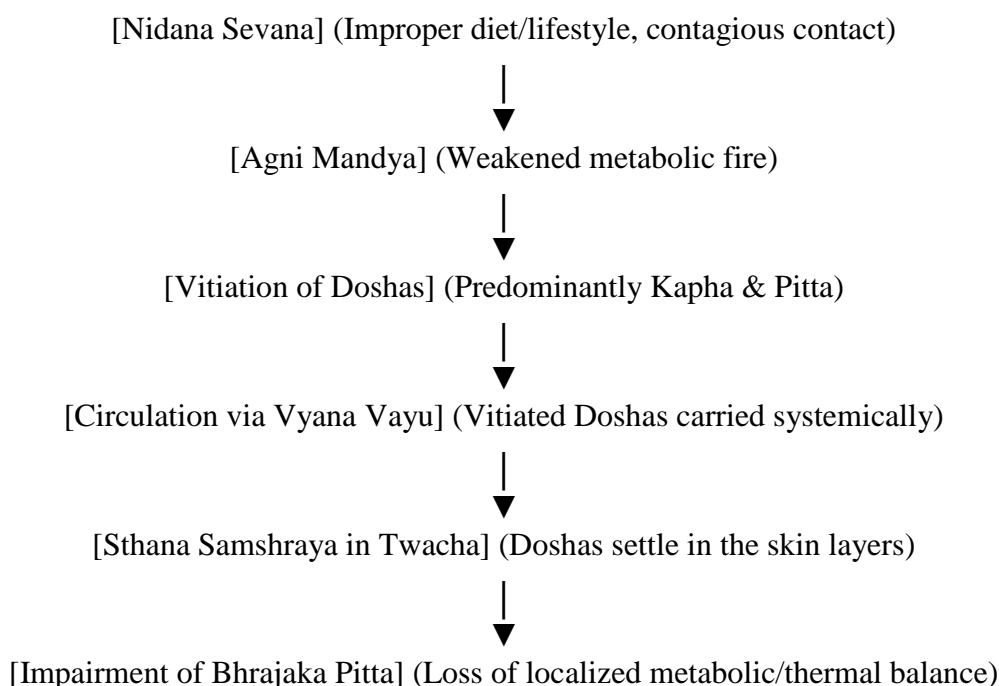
[Nidana Sevana] (Improper diet/lifestyle, contagious contact)

[Agni Mandya] (Weakened metabolic fire)

[Vitiation of Doshas] (Predominantly Kapha & Pitta)

[Circulation via Vyana Vayu] (Vitiated Doshas carried systemically)

[Sthana Samshraya in Twacha] (Doshas settle in the skin layers)

[Impairment of Bhrajaka Pitta] (Loss of localized metabolic/thermal balance)